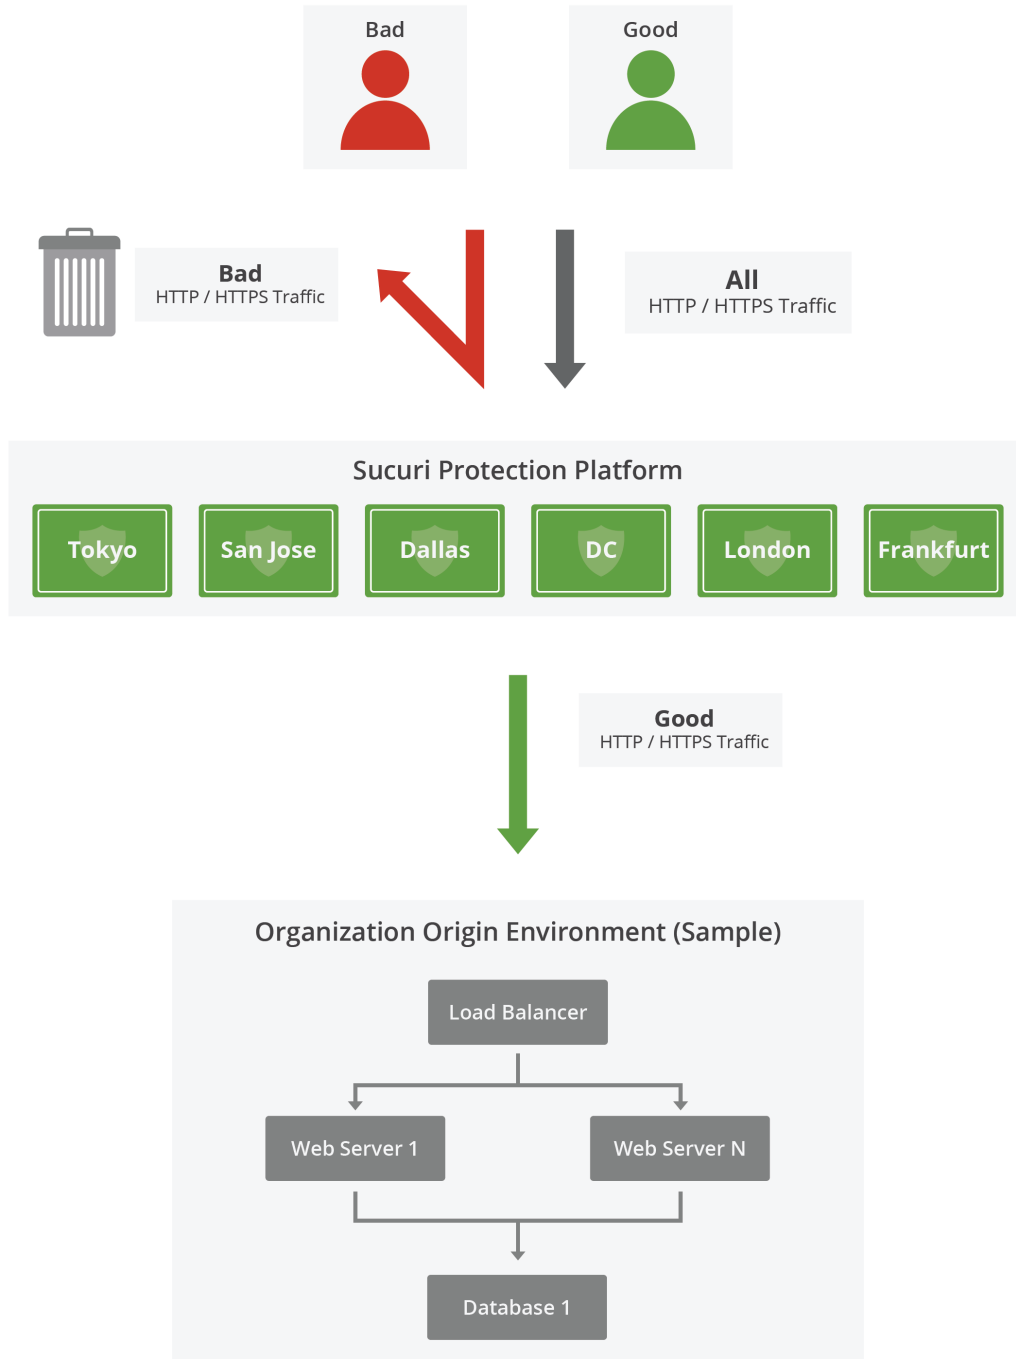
Bad

Good

Bad
HTTP / HTTPS Traffic

All
HTTP / HTTPS Traffic

Sucuri Protection Platform

Tokyo

San Jose

Dallas

DC

London

Frankfurt

Good
HTTP / HTTPS Traffic

Organization Origin Environment (Sample)

Load Balancer

Web Server 1

Web Server N

Database 1